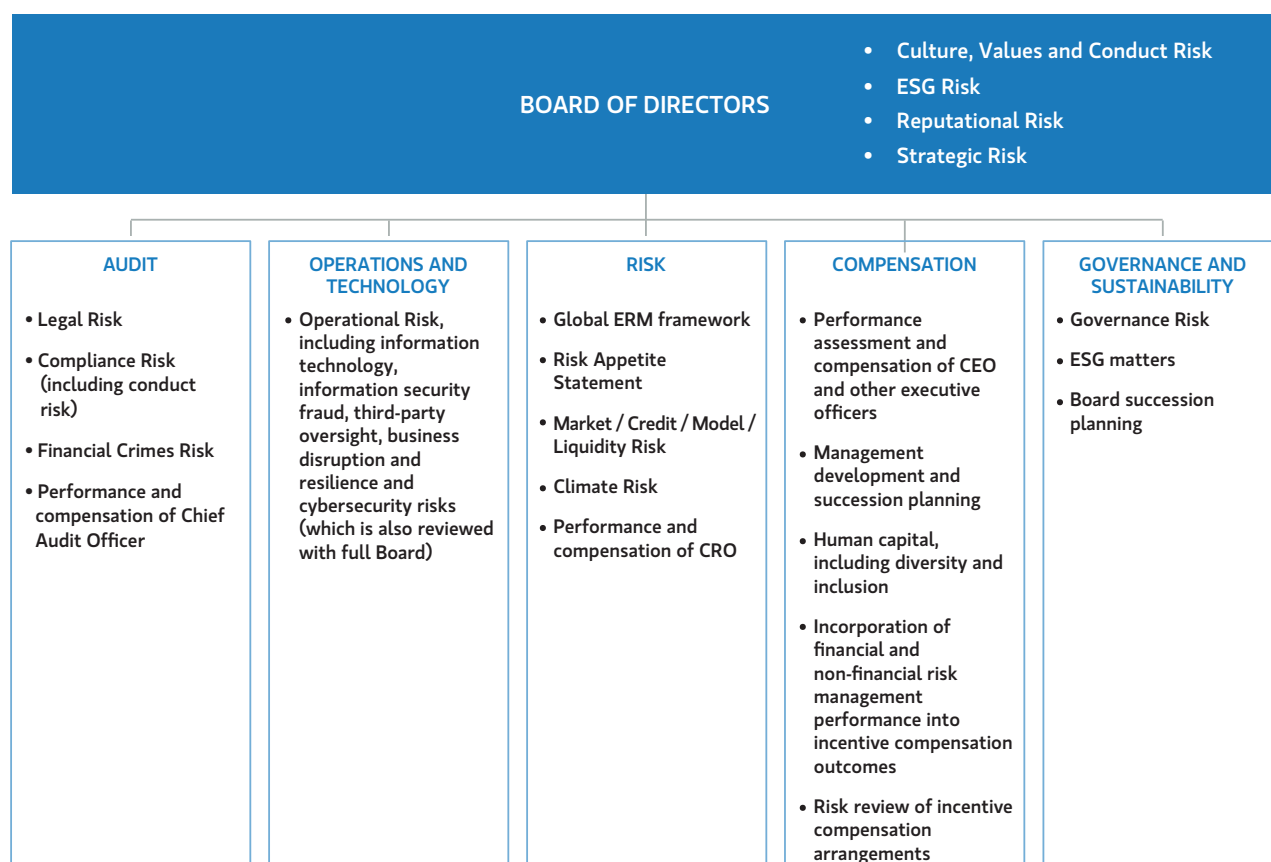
BOARD OF DIRECTORS

• Culture, Values and Conduct Risk
• ESG Risk
• Reputational Risk
• Strategic Risk

AUDIT

• Legal Risk
• Compliance Risk (including conduct risk)
• Financial Crimes Risk
• Performance and compensation of Chief Audit Officer

OPERATIONS AND TECHNOLOGY

• Operational Risk, including information technology, information security fraud, third-party oversight, business disruption and resilience and cybersecurity risks (which is also reviewed with full Board)

RISK

• Global ERM framework
• Risk Appetite Statement
• Market / Credit / Model / Liquidity Risk
• Climate Risk
• Performance and compensation of CRO

COMPENSATION

• Performance assessment and compensation of CEO and other executive officers
• Management development and succession planning
• Human capital, including diversity and inclusion
• Incorporation of financial and non-financial risk management performance into incentive compensation outcomes
• Risk review of incentive compensation arrangements

GOVERNANCE AND SUSTAINABILITY

• Governance Risk
• ESG matters
• Board succession planning